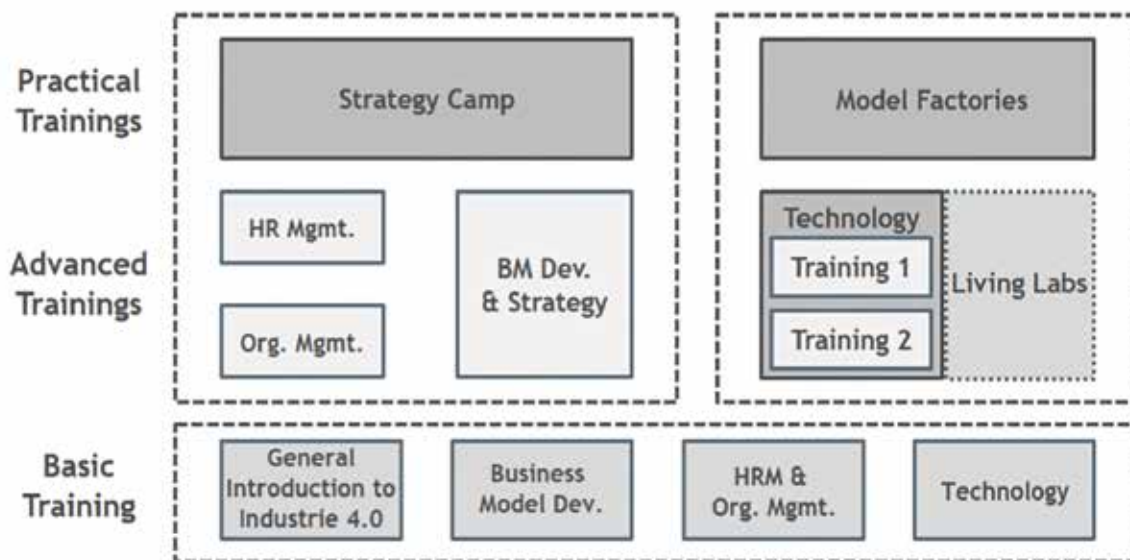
Practical Trainings

Strategy Camp

Model Factories

Advanced Trainings

HR Mgmt.

Org. Mgmt.

BM Dev. & Strategy

Technology

Training 1

Training 2

Living Labs

Basic Training

General Introduction to Industrie 4.0

Business Model Dev.

HRM & Org. Mgmt.

Technology